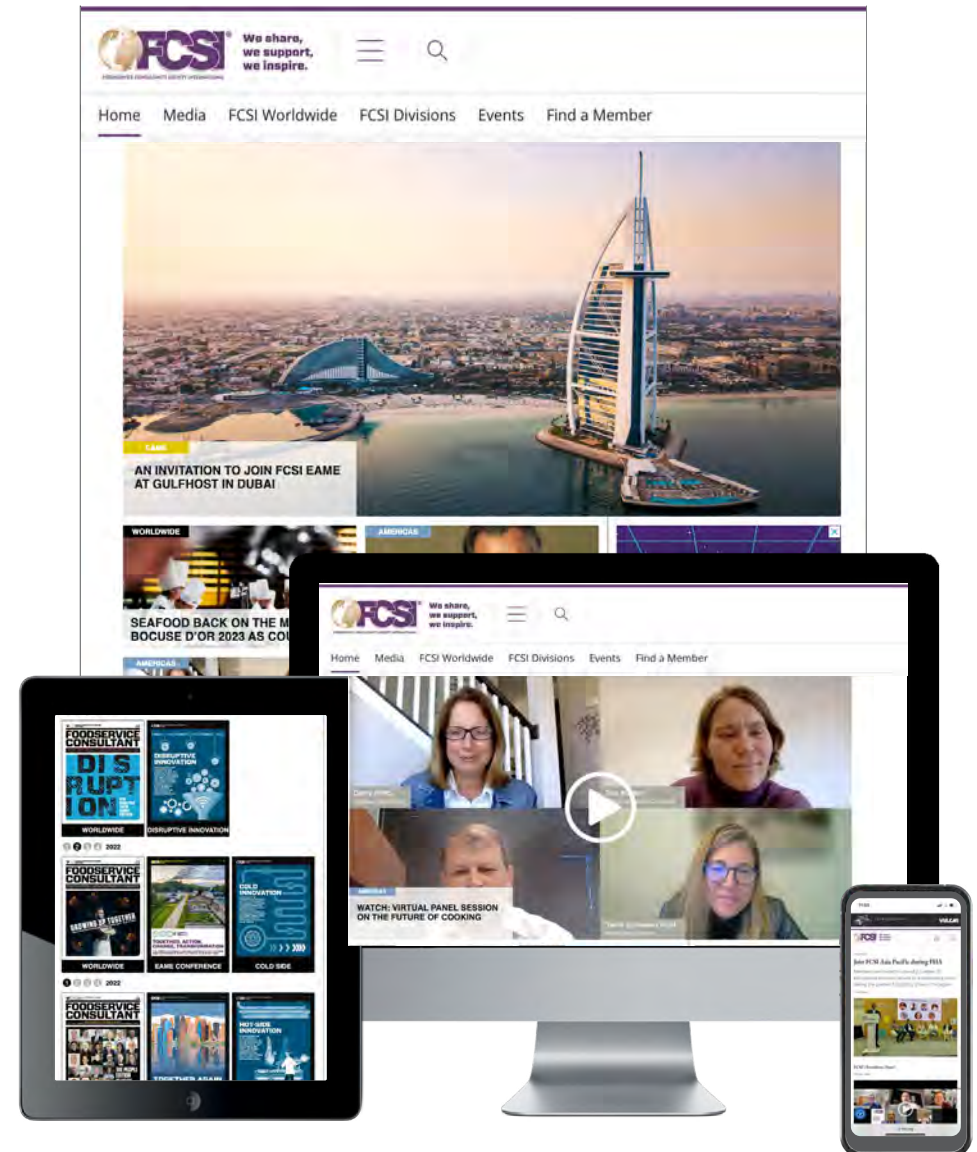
FCSI
FOODSERVICE CONSULTANTS SOCIETY INTERNATIONAL
We share, we support, we inspire.

Home Media FCSI Worldwide FCSI Divisions Events Find a Member

EAME
AN INVITATION TO JOIN FCSI EAME AT GULFHOST IN DUBAI

WORLDWIDE
SEAFOOD BACK ON THE M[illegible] BOCUSE D'OR 2023 AS COU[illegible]

AMERICAS

AMERICAS

FCSI
FOODSERVICE CONSULTANTS SOCIETY INTERNATIONAL
We share, we support, we inspire.

Home Media FCSI Worldwide FCSI Divisions Events Find a Member

AMERICAS
WATCH: VIRTUAL PANEL SESSION ON THE FUTURE OF COOKING

FOODSERVICE CONSULTANT
DIS RUPT ION
WORLDWIDE
DISRUPTIVE INNOVATION
DISRUPTIVE INNOVATION
2022

FOODSERVICE CONSULTANT
GROWING UP TOGETHER
WORLDWIDE
EAME CONFERENCE
COLD INNOVATION
COLD SIDE
2022

FOODSERVICE CONSULTANT
TOGETHER AGAIN
HOT-SIDE INNOVATION

FCSI
Join FCSI Asia Pacific during FHA